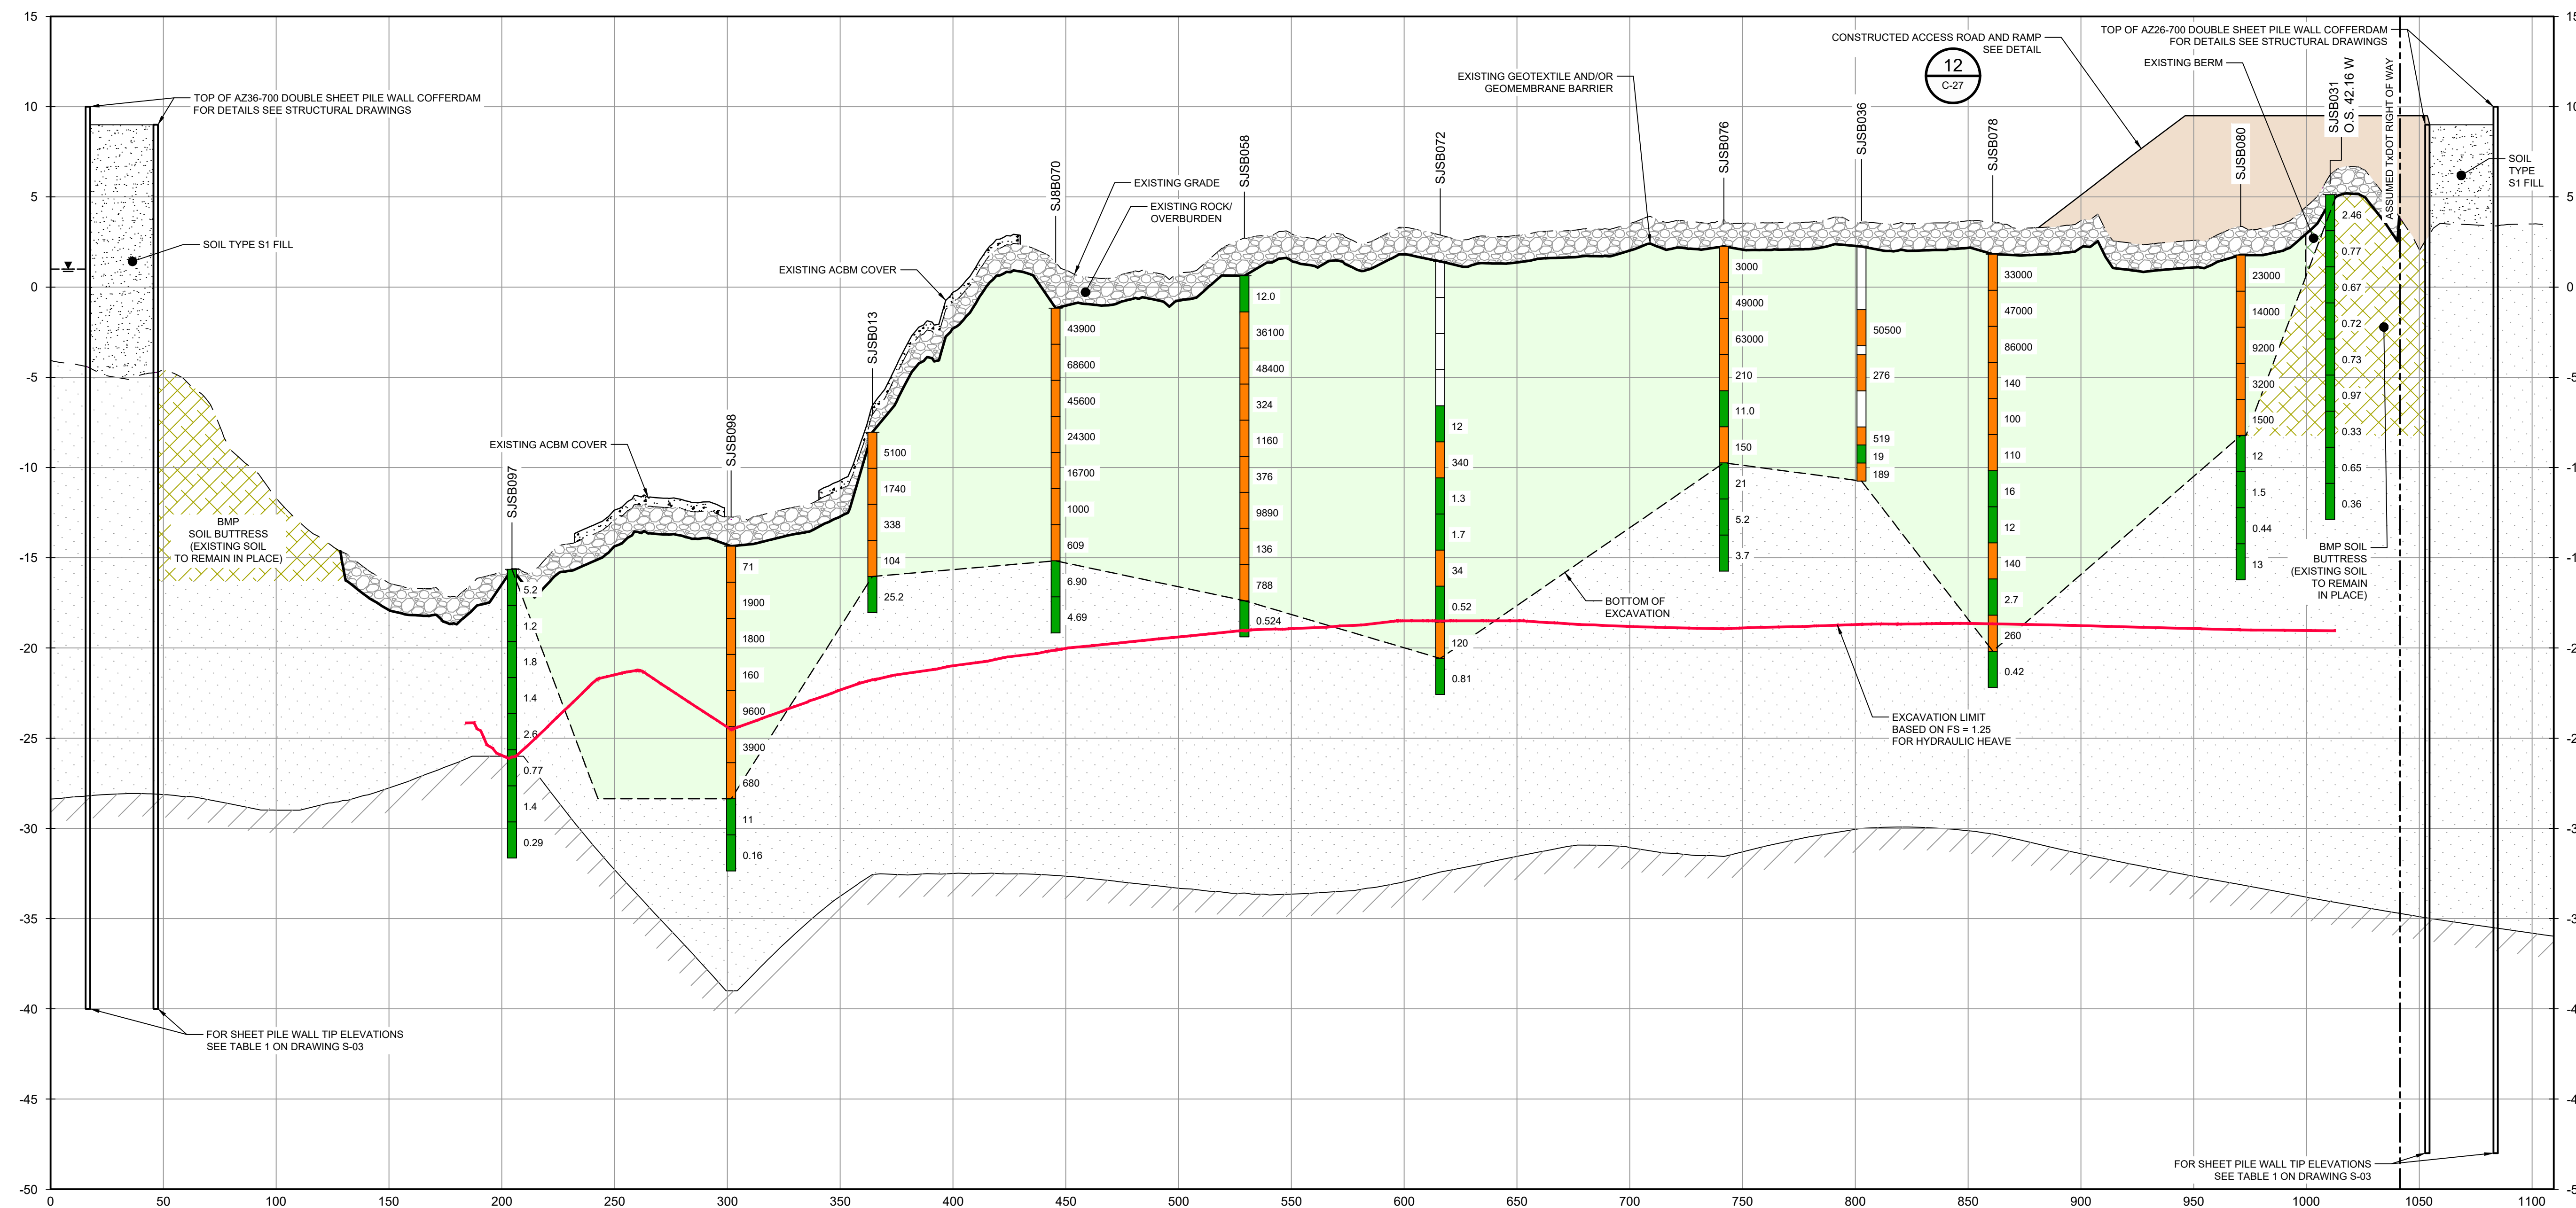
15
10
5
0
-5
-10
-15
-20
-25
-30
-35
-40
-45
-50

TOP OF AZ36-700 DOUBLE SHEET PILE WALL COFFERDAM FOR DETAILS SEE STRUCTURAL DRAWINGS

SOIL TYPE S1 FILL

EXISTING ACBM COVER

SJSB070

EXISTING GRADE

EXISTING ROCK/ OVERBURDEN

SJSB058

SJSB072

EXISTING GEOTEXTILE AND/OR GEOMEMBRANE BARRIER

SJSB076

SJSB036

CONSTRUCTED ACCESS ROAD AND RAMP SEE DETAIL

12
C-27

SJSB078

TOP OF AZ26-700 DOUBLE SHEET PILE WALL COFFERDAM FOR DETAILS SEE STRUCTURAL DRAWINGS

EXISTING BERM

SJSB080

SJSB031 O.S. 42.16 W

ASSUMED TxDOT RIGHT OF WAY

SOIL TYPE S1 FILL

SJSB013

EXISTING ACBM COVER

SJSB098

SJSB097

BMP SOIL BUTTRESS (EXISTING SOIL TO REMAIN IN PLACE)

5.2
1.2
1.8
1.4
2.6
0.77
1.4
0.29

71
1900
1800
160
9600
3900
680
11
0.16

5100
1740
338
104
25.2

43900
68600
45600
24300
16700
1000
609
6.90
4.69

12.0
36100
48400
324
1160
376
9890
136
788
0.524

12
340
1.3
1.7
34
0.52
120
0.81

3000
49000
63000
210
11.0
150
21
5.2
3.7

50500
276
519
19
189

33000
47000
86000
140
100
110
16
12
140
2.7
260
0.42

23000
14000
9200
3200
1500
12
1.5
0.44
13

2.46
0.77
0.67
0.72
0.73
0.97
0.33
0.65
0.36

BMP SOIL BUTTRESS (EXISTING SOIL TO REMAIN IN PLACE)

BOTTOM OF EXCAVATION

EXCAVATION LIMIT BASED ON FS = 1.25 FOR HYDRAULIC HEAVE

FOR SHEET PILE WALL TIP ELEVATIONS SEE TABLE 1 ON DRAWING S-03

FOR SHEET PILE WALL TIP ELEVATIONS SEE TABLE 1 ON DRAWING S-03

0 50 100 150 200 250 300 350 400 450 500 550 600 650 700 750 800 850 900 950 1000 1050 1100